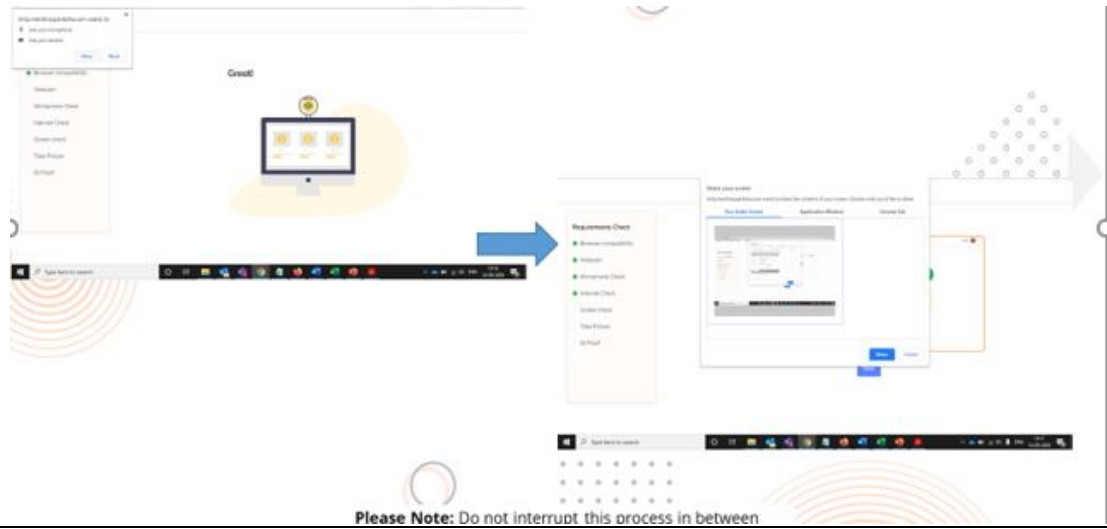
Great!

Browser compatibility

Webcam

Microphone Check

Internet Check

Screen check

Take Picture

ID Proof

Type here to search

Requirements Check

Browser compatibility

Webcam

Microphone Check

Internet Check

Screen check

Take Picture

ID Proof

Share your screen

Your Entire Screen

Application Window

Chrome Tab

Share

Cancel

Type here to search

**Please Note:** Do not interrupt this process in between